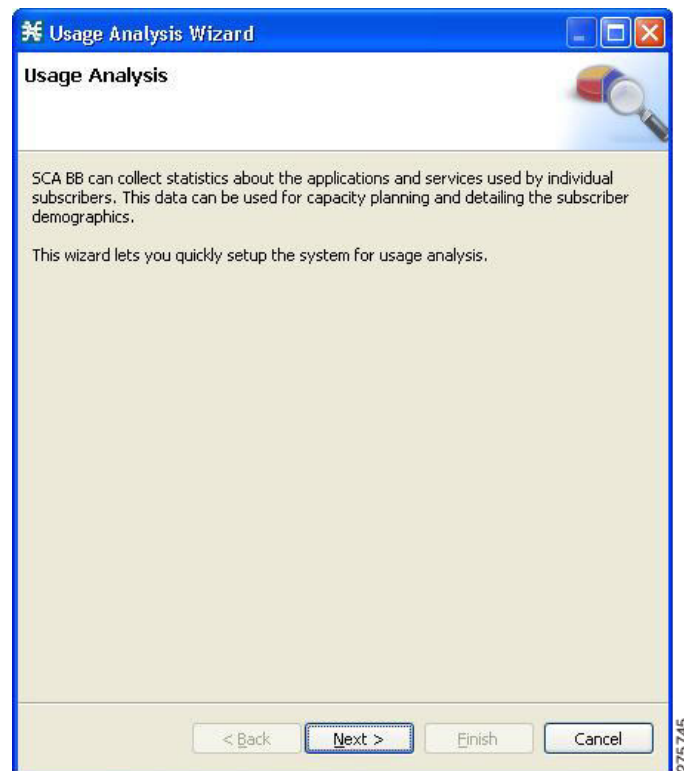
Usage Analysis Wizard

Usage Analysis

SCA BB can collect statistics about the applications and services used by individual subscribers. This data can be used for capacity planning and detailing the subscriber demographics.

This wizard lets you quickly setup the system for usage analysis.

< Back Next > Finish Cancel

275745